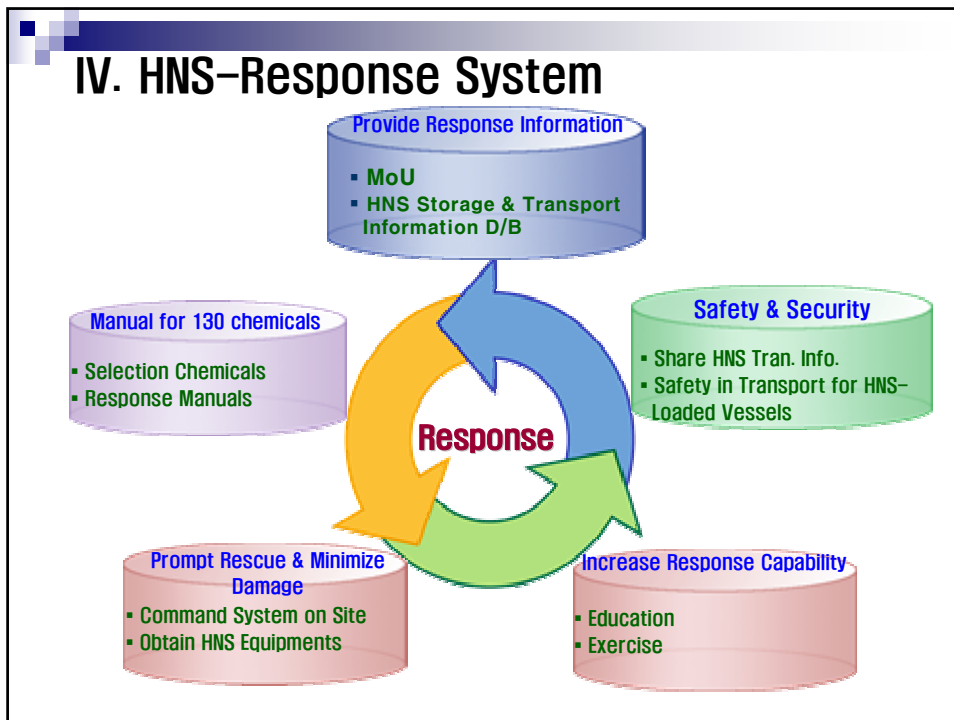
IV. HNS-Response System

Provide Response Information
▪ MoU
▪ HNS Storage & Transport Information D/B

Manual for 130 chemicals
▪ Selection Chemicals
▪ Response Manuals

Safety & Security
▪ Share HNS Tran. Info.
▪ Safety in Transport for HNS-Loaded Vessels

Response

Prompt Rescue & Minimize Damage
▪ Command System on Site
▪ Obtain HNS Equipments

Increase Response Capability
▪ Education
▪ Exercise